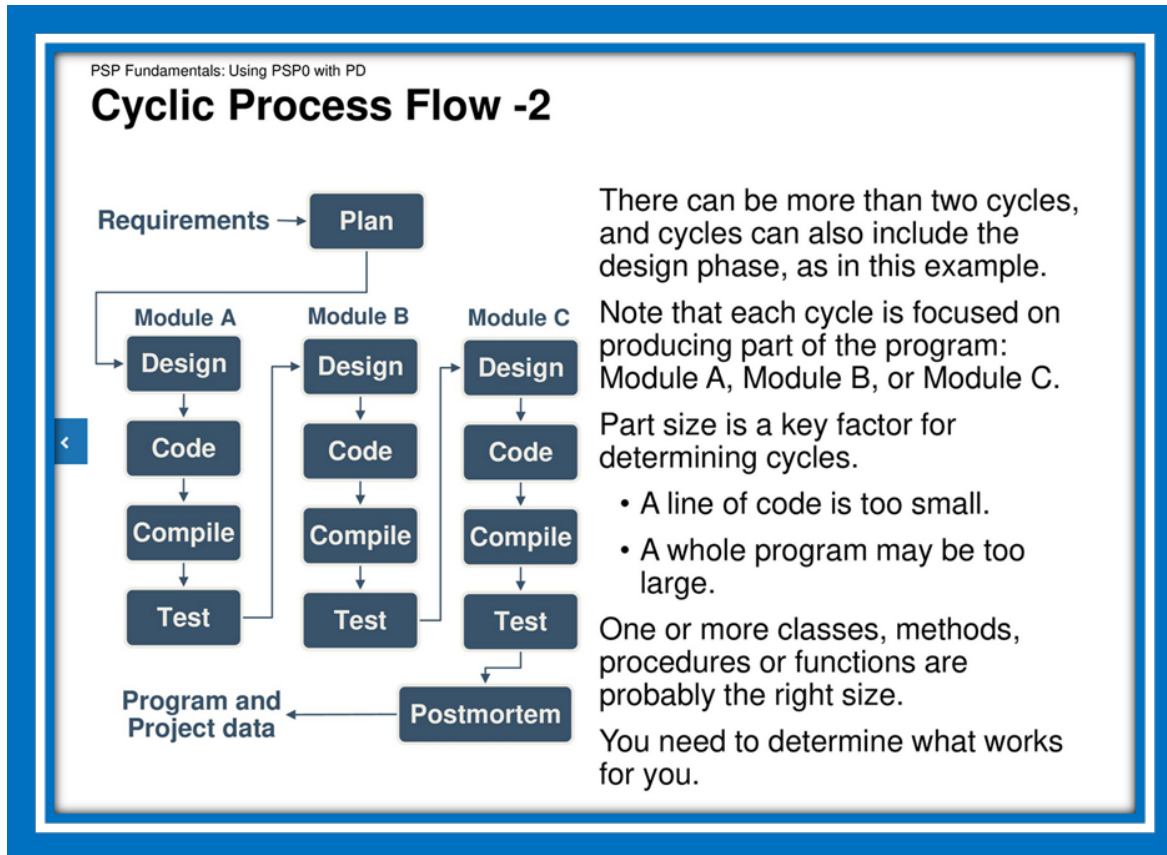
PSP Fundamentals: Using PSP0 with PD

Cyclic Process Flow -2

Requirements

Plan

Module A

Design

Code

Compile

Test

Module B

Design

Code

Compile

Test

Module C

Design

Code

Compile

Test

Postmortem

Program and Project data

‹

There can be more than two cycles, and cycles can also include the design phase, as in this example.

Note that each cycle is focused on producing part of the program: Module A, Module B, or Module C.

Part size is a key factor for determining cycles.

• A line of code is too small.

• A whole program may be too large.

One or more classes, methods, procedures or functions are probably the right size.

You need to determine what works for you.